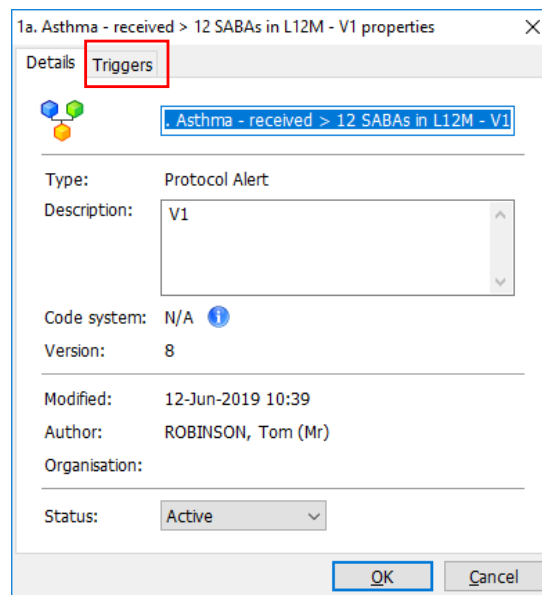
1a. Asthma - received > 12 SABAs in L12M - V1 properties

Details Triggers

. Asthma - received > 12 SABAs in L12M - V1

Type: Protocol Alert

Description: V1

Code system: N/A

Version: 8

Modified: 12-Jun-2019 10:39

Author: ROBINSON, Tom (Mr)

Organisation:

Status: Active

OK Cancel